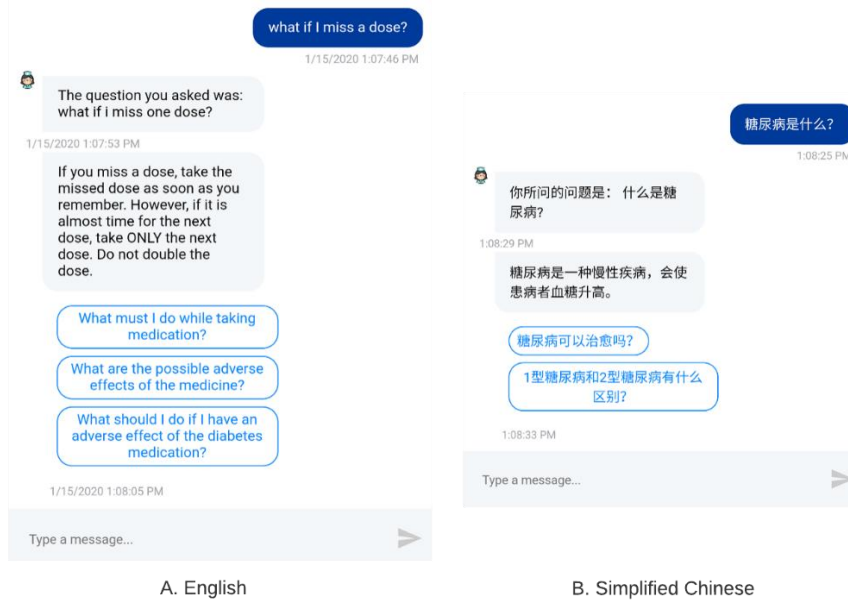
what if I miss a dose?

1/15/2020 1:07:46 PM

The question you asked was: what if i miss one dose?

1/15/2020 1:07:53 PM

If you miss a dose, take the missed dose as soon as you remember. However, if it is almost time for the next dose, take ONLY the next dose. Do not double the dose.

What must I do while taking medication?

What are the possible adverse effects of the medicine?

What should I do if I have an adverse effect of the diabetes medication?

1/15/2020 1:08:05 PM

Type a message...

A. English

糖尿病是什么?

1:08:25 PM

你所问的问题是： 什么是糖尿病?

1:08:29 PM

糖尿病是一种慢性疾病，会使患病者血糖升高。

糖尿病可以治愈吗?

1型糖尿病和2型糖尿病有什么区别?

1:08:33 PM

Type a message...

B. Simplified Chinese